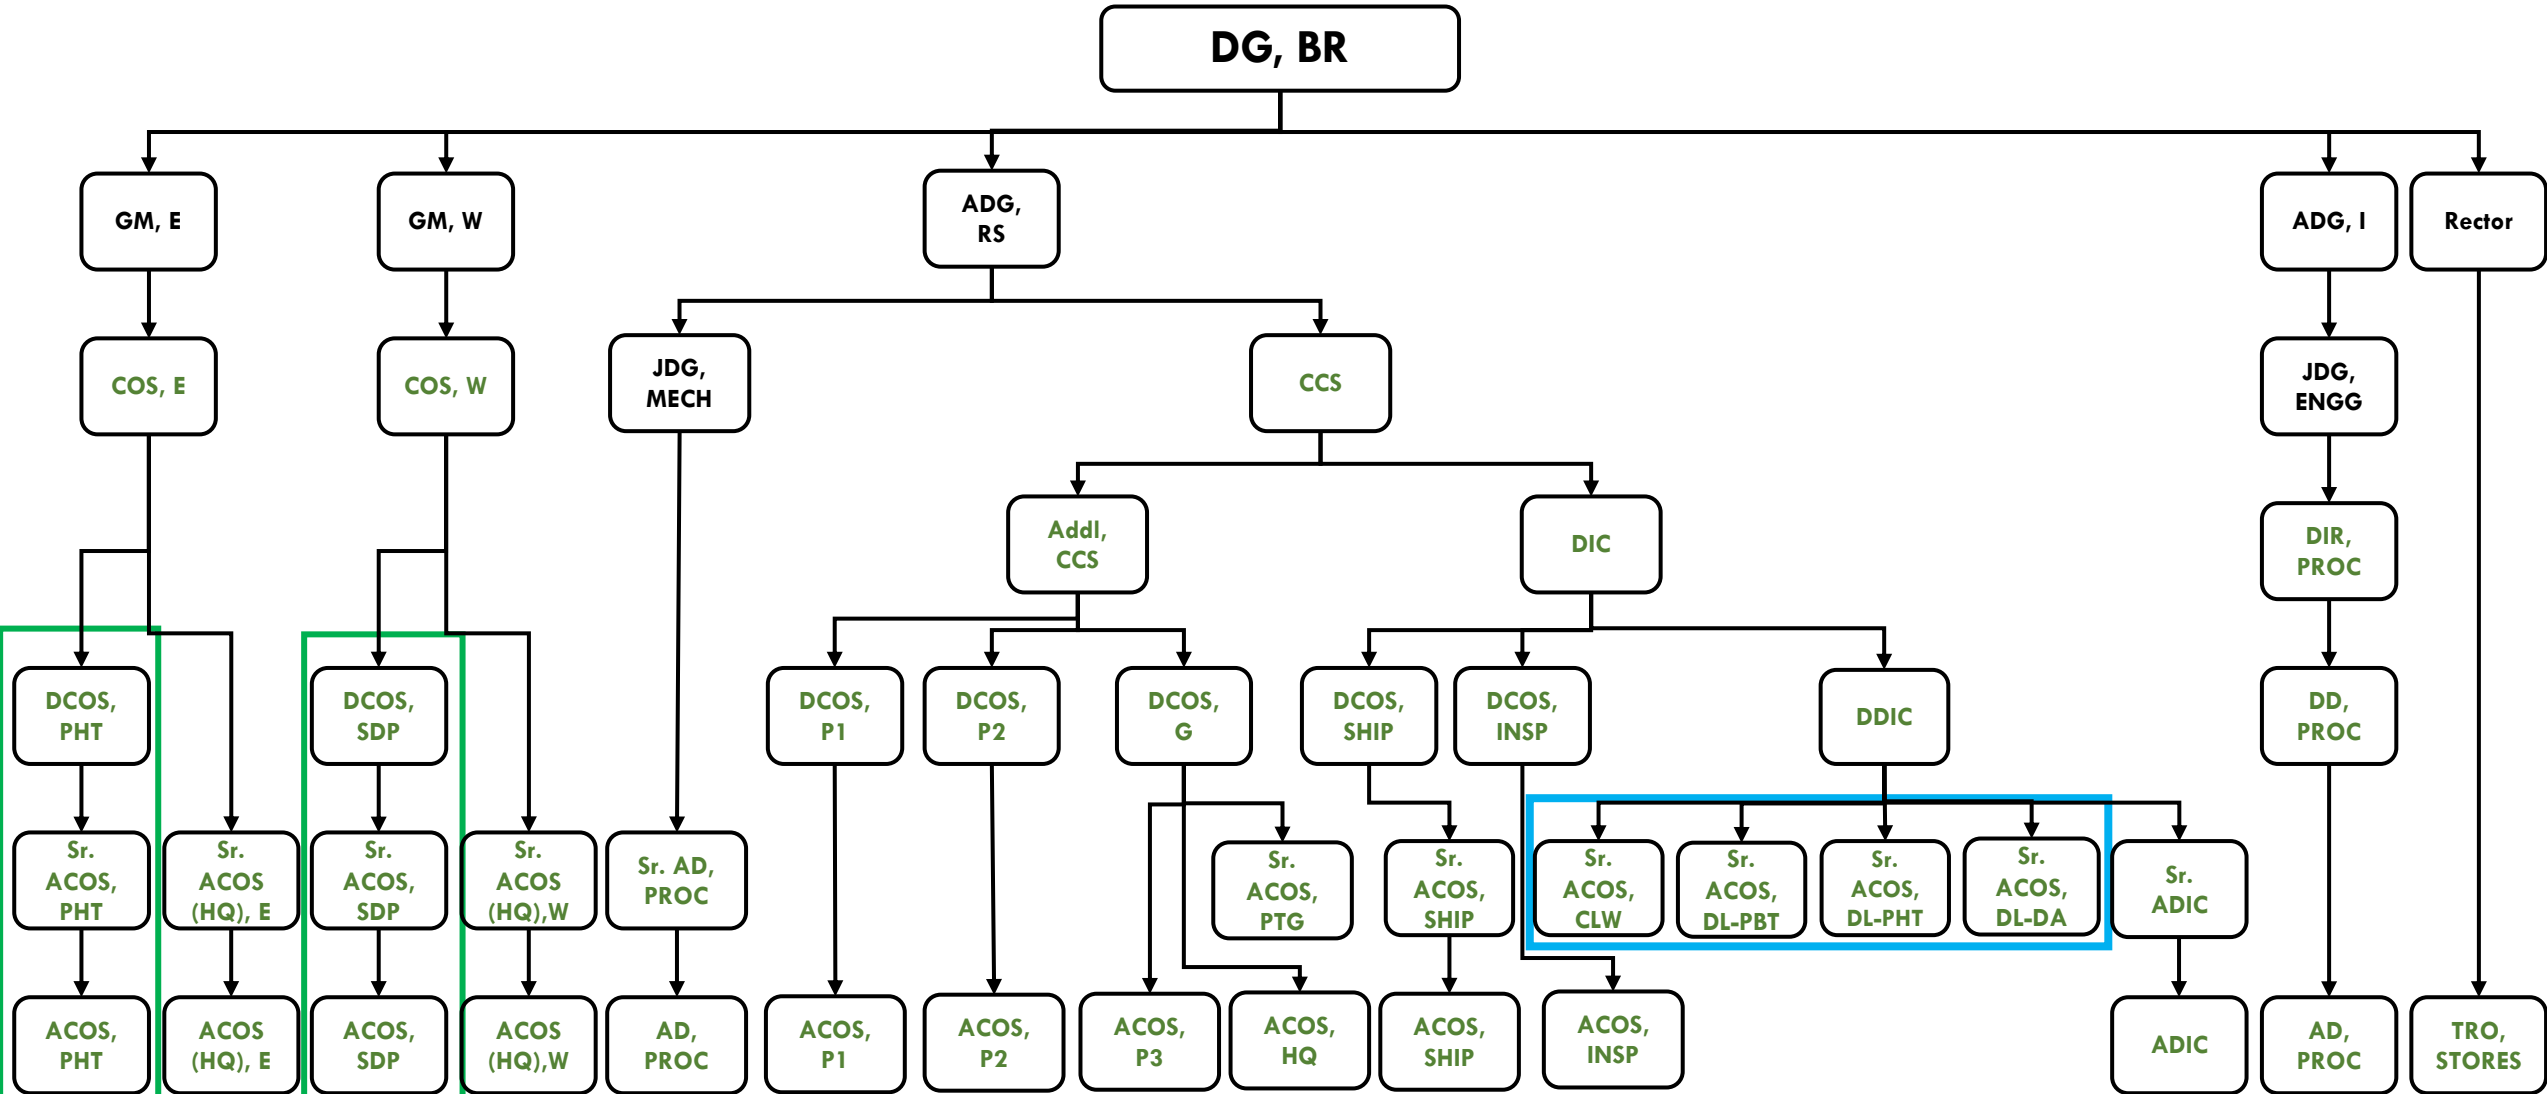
DG, BR

GM, E
GM, W
ADG, RS
ADG, I
Rector

COS, E
COS, W
JDG, MECH
CCS
JDG, ENGG

Addl, CCS
DIC
DIR, PROC

DCOS, PHT
DCOS, SDP
DCOS, P1
DCOS, P2
DCOS, G
DCOS, SHIP
DCOS, INSP
DDIC
DD, PROC

Sr. ACOS, PHT
Sr. ACOS (HQ), E
Sr. ACOS, SDP
Sr. ACOS (HQ),W
Sr. AD, PROC
Sr. ACOS, PTG
Sr. ACOS, SHIP
Sr. ACOS, CLW
Sr. ACOS, DL-PBT
Sr. ACOS, DL-PHT
Sr. ACOS, DL-DA
Sr. ADIC

ACOS, PHT
ACOS (HQ), E
ACOS, SDP
ACOS (HQ),W
AD, PROC
ACOS, P1
ACOS, P2
ACOS, P3
ACOS, HQ
ACOS, SHIP
ACOS, INSP
ADIC
AD, PROC
TRO, STORES